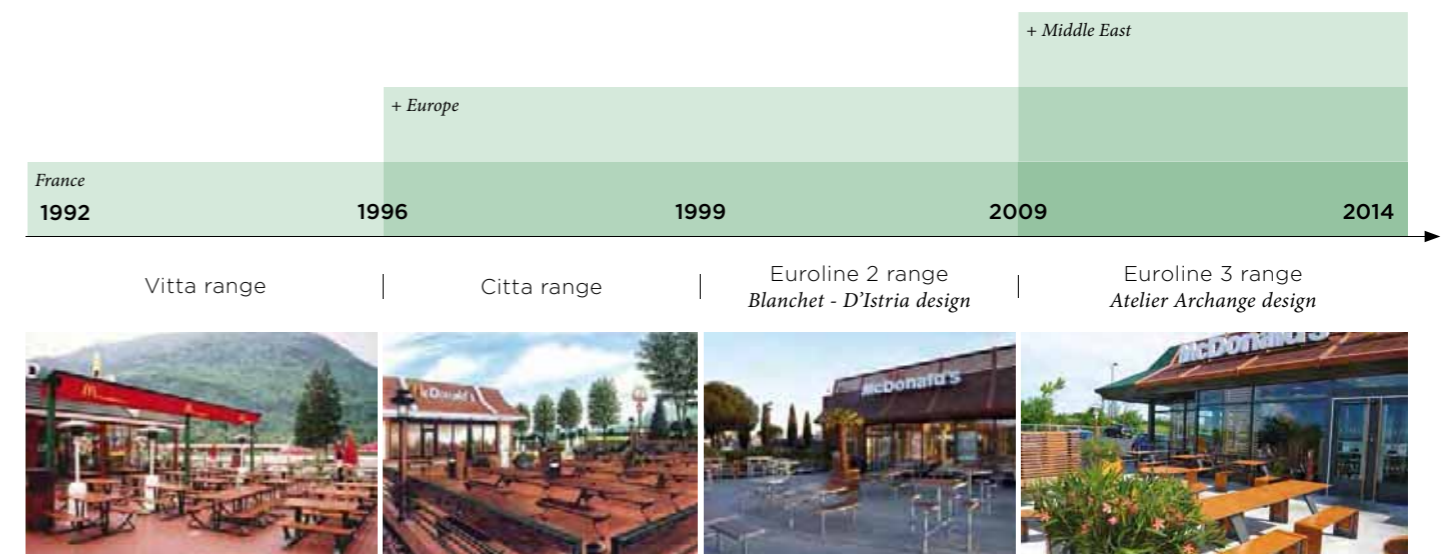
+ Middle East

+ Europe

France

1992 1996 1999 2009 2014

Vitta range

Citta range

Euroline 2 range
*Blanchet - D'Istria design*

Euroline 3 range
*Atelier Archange design*

McDonald's

McDonald's

McDonald's